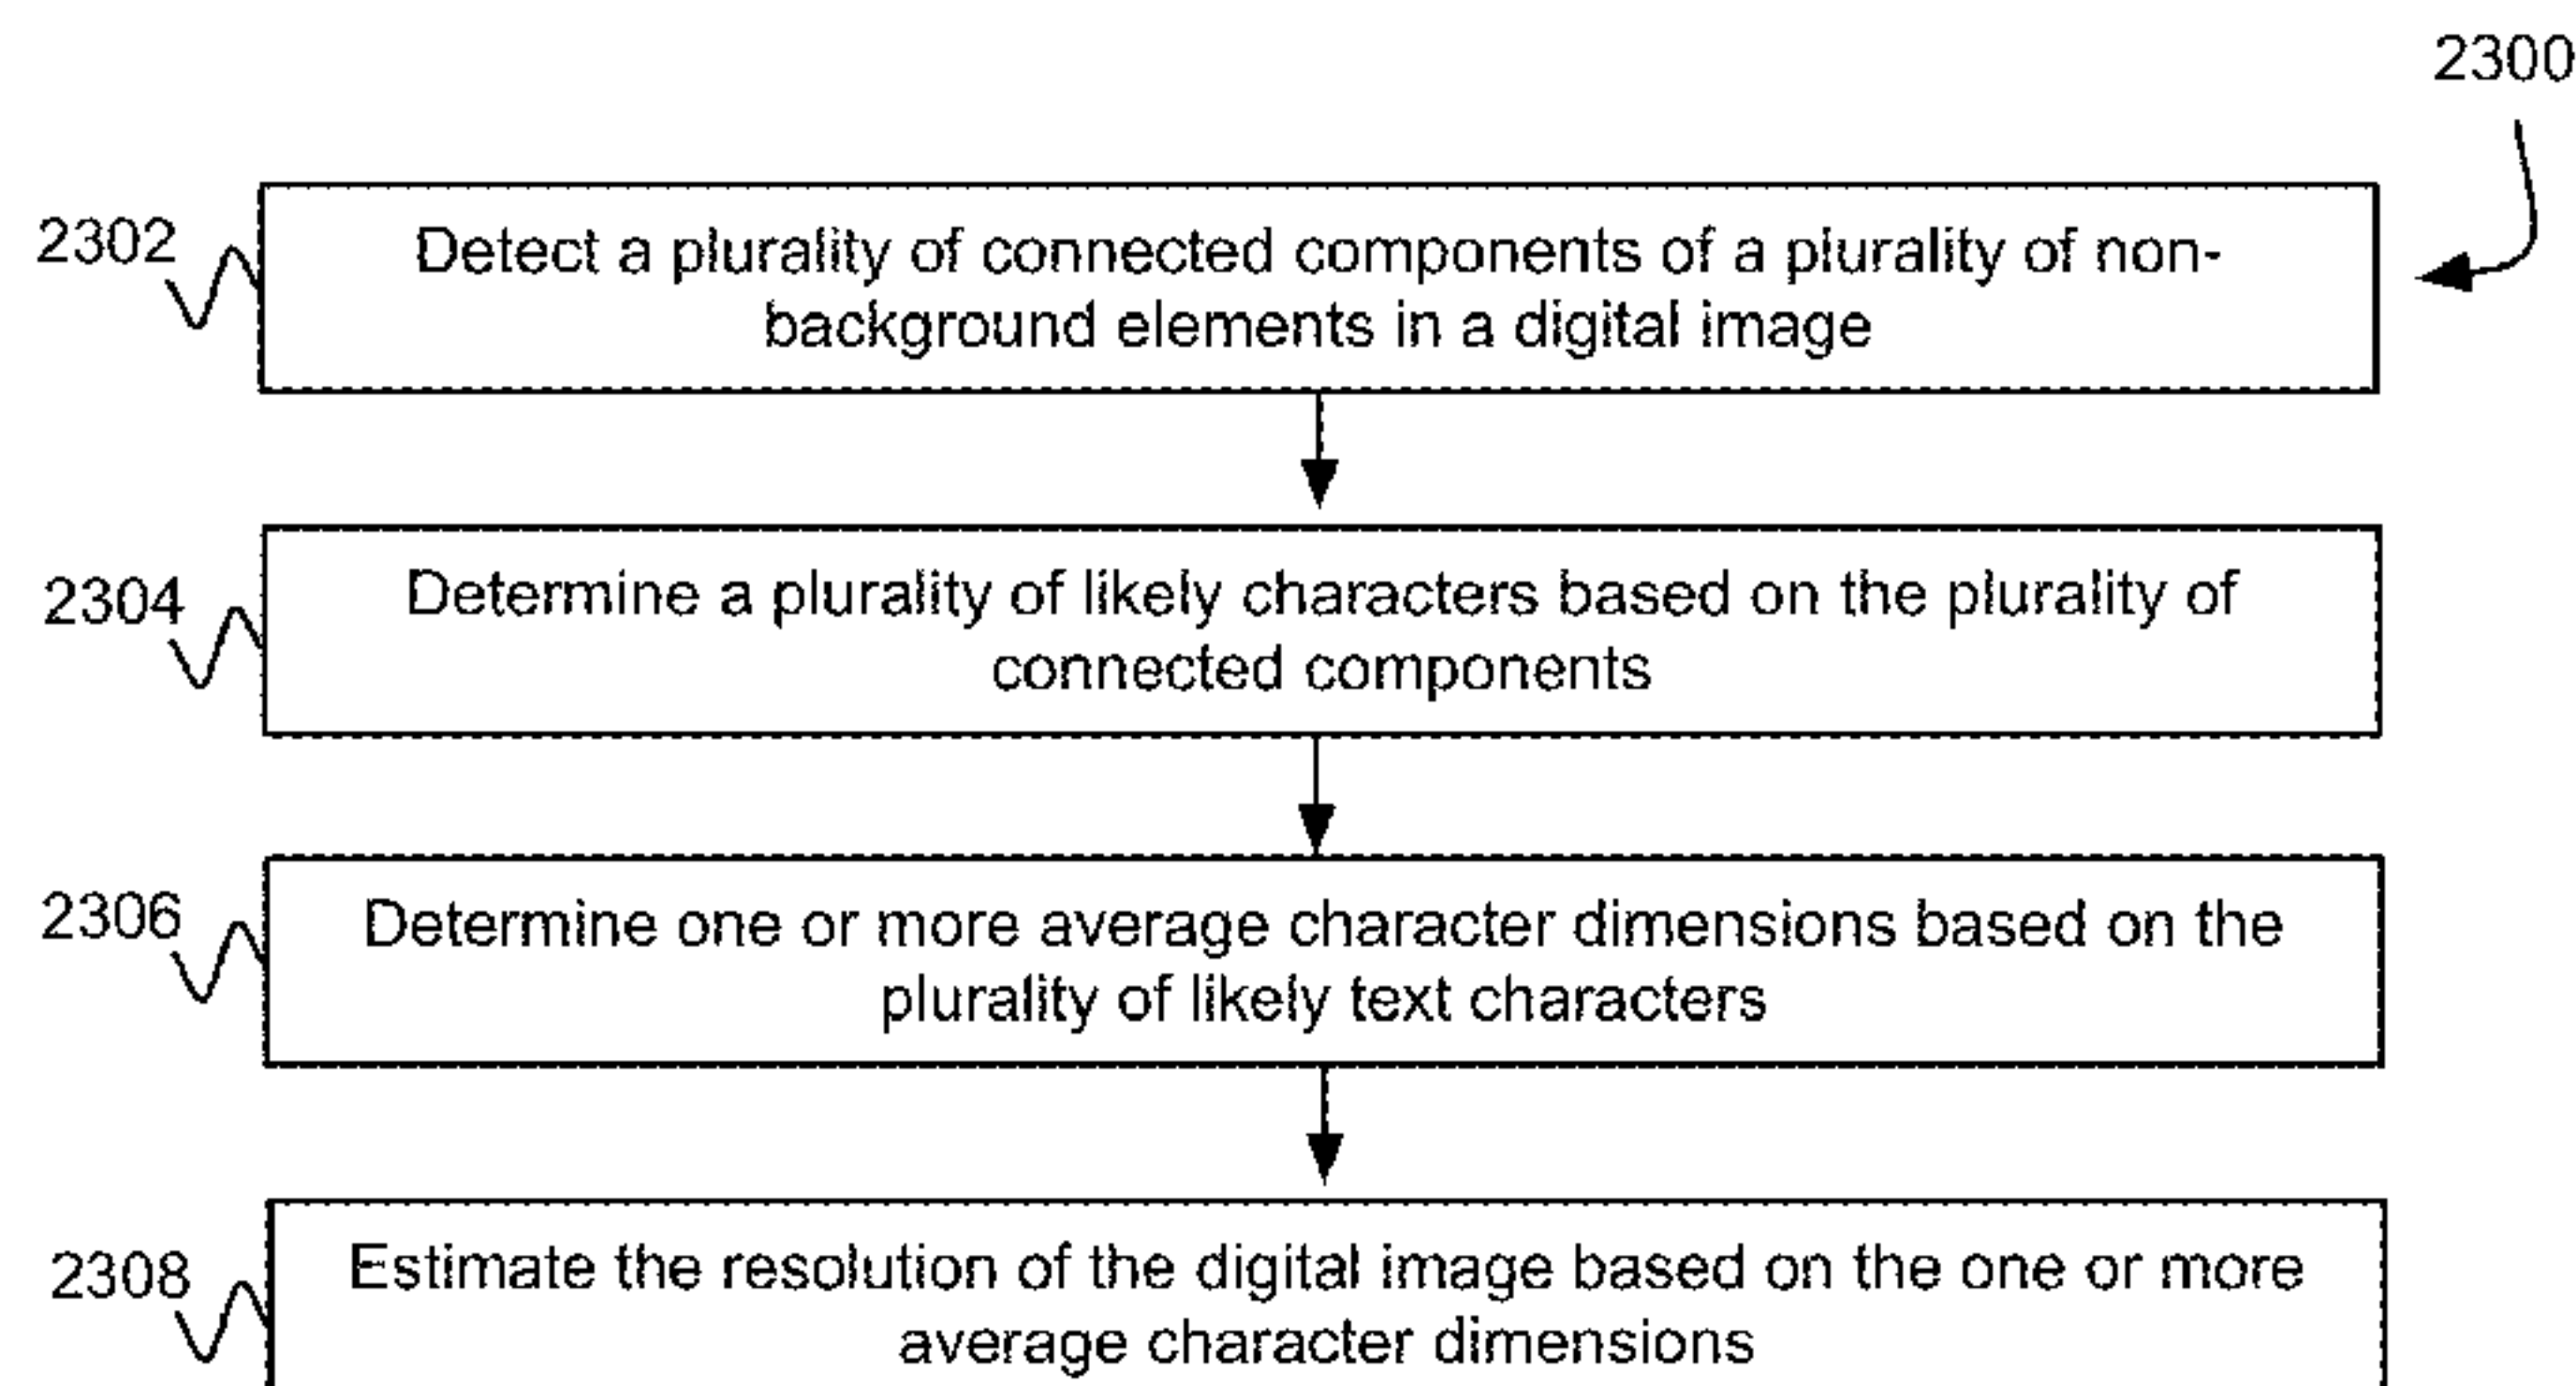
2300

2302

Detect a plurality of connected components of a plurality of non-background elements in a digital image

2304

Determine a plurality of likely characters based on the plurality of connected components

2306

Determine one or more average character dimensions based on the plurality of likely text characters

2308

Estimate the resolution of the digital image based on the one or more average character dimensions